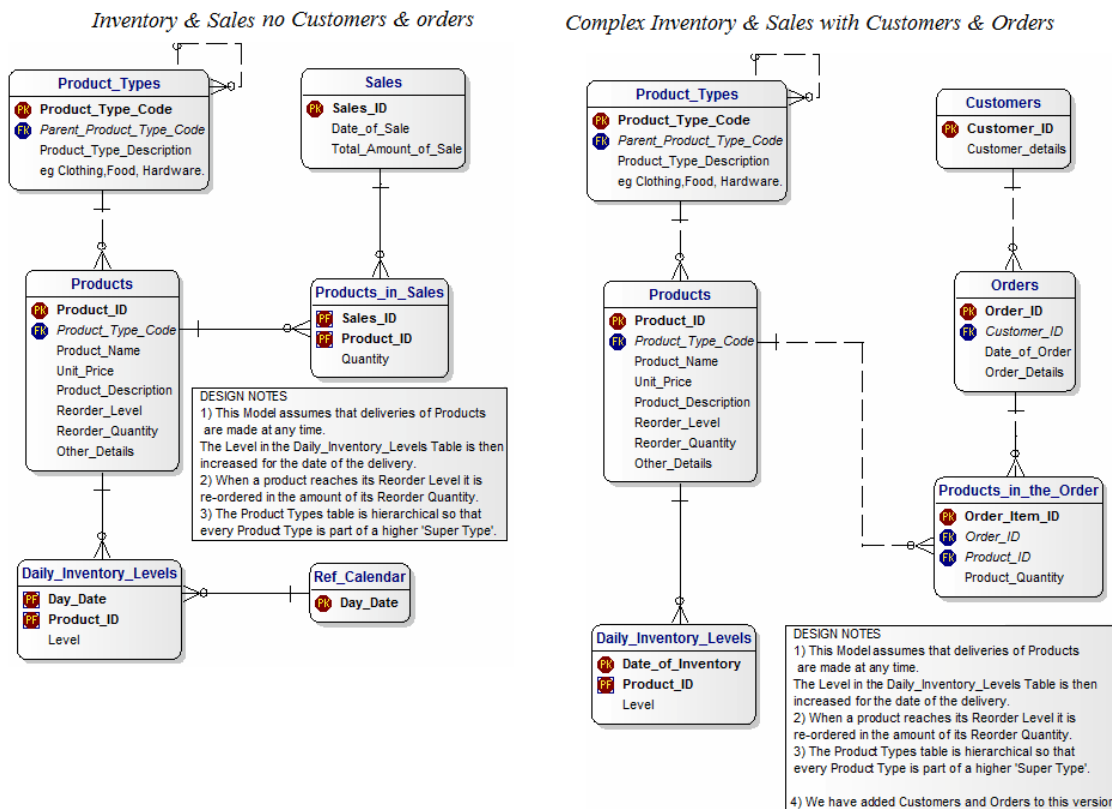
Inventory & Sales no Customers & orders

Product_Types
PK Product_Type_Code
FK Parent_Product_Type_Code
Product_Type_Description
eg Clothing,Food, Hardware.

Sales
PK Sales_ID
Date_of_Sale
Total_Amount_of_Sale

Products
PK Product_ID
FK Product_Type_Code
Product_Name
Unit_Price
Product_Description
Reorder_Level
Reorder_Quantity
Other_Details

Products_in_Sales
PF Sales_ID
PF Product_ID
Quantity

DESIGN NOTES
1) This Model assumes that deliveries of Products are made at any time.
The Level in the Daily_Inventory_Levels Table is then increased for the date of the delivery.
2) When a product reaches its Reorder Level it is re-ordered in the amount of its Reorder Quantity.
3) The Product Types table is hierarchical so that every Product Type is part of a higher 'Super Type'.

Daily_Inventory_Levels
PF Day_Date
PF Product_ID
Level

Ref_Calendar
PK Day_Date

Complex Inventory & Sales with Customers & Orders

Product_Types
PK Product_Type_Code
FK Parent_Product_Type_Code
Product_Type_Description
eg Clothing,Food, Hardware.

Customers
PK Customer_ID
Customer_details

Orders
PK Order_ID
FK Customer_ID
Date_of_Order
Order_Details

Products
PK Product_ID
FK Product_Type_Code
Product_Name
Unit_Price
Product_Description
Reorder_Level
Reorder_Quantity
Other_Details

Products_in_the_Order
PK Order_Item_ID
FK Order_ID
FK Product_ID
Product_Quantity

Daily_Inventory_Levels
PK Date_of_Inventory
PF Product_ID
Level

DESIGN NOTES
1) This Model assumes that deliveries of Products are made at any time.
The Level in the Daily_Inventory_Levels Table is then increased for the date of the delivery.
2) When a product reaches its Reorder Level it is re-ordered in the amount of its Reorder Quantity.
3) The Product Types table is hierarchical so that every Product Type is part of a higher 'Super Type'.

4) We have added Customers and Orders to this version